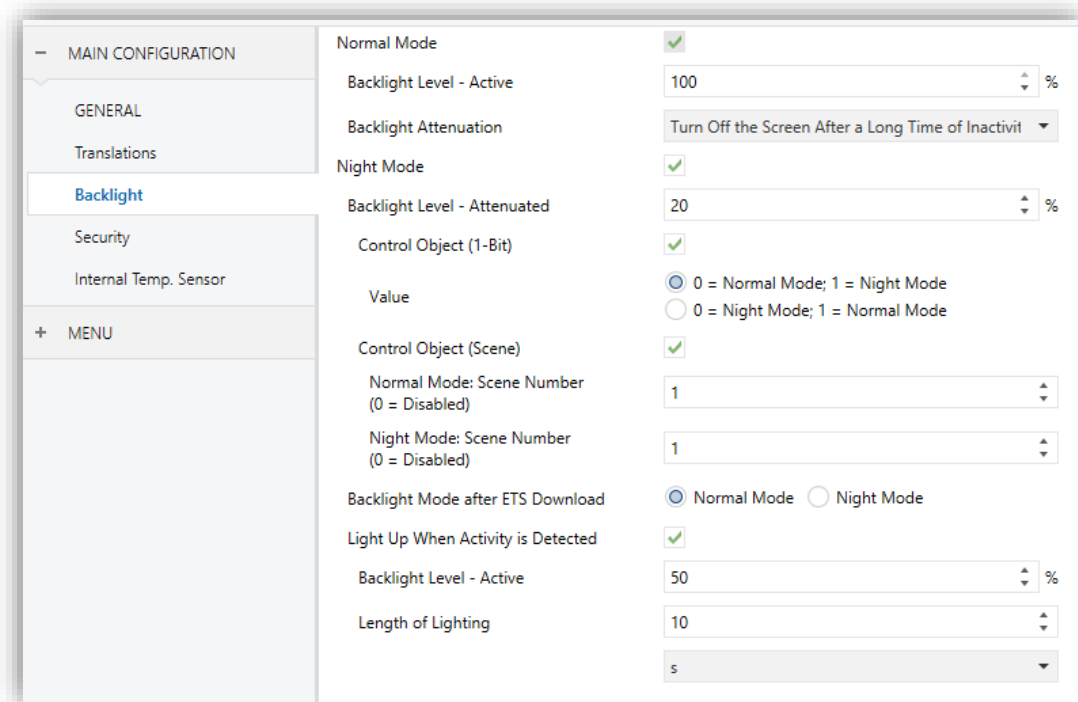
− MAIN CONFIGURATION
GENERAL
Translations
Backlight
Security
Internal Temp. Sensor
+ MENU

Normal Mode
Backlight Level - Active | 100 %
Backlight Attenuation | Turn Off the Screen After a Long Time of Inactivit
Night Mode
Backlight Level - Attenuated | 20 %
Control Object (1-Bit)
Value | 0 = Normal Mode; 1 = Night Mode
0 = Night Mode; 1 = Normal Mode
Control Object (Scene)
Normal Mode: Scene Number (0 = Disabled) | 1
Night Mode: Scene Number (0 = Disabled) | 1
Backlight Mode after ETS Download | Normal Mode Night Mode
Light Up When Activity is Detected
Backlight Level - Active | 50 %
Length of Lighting | 10
s